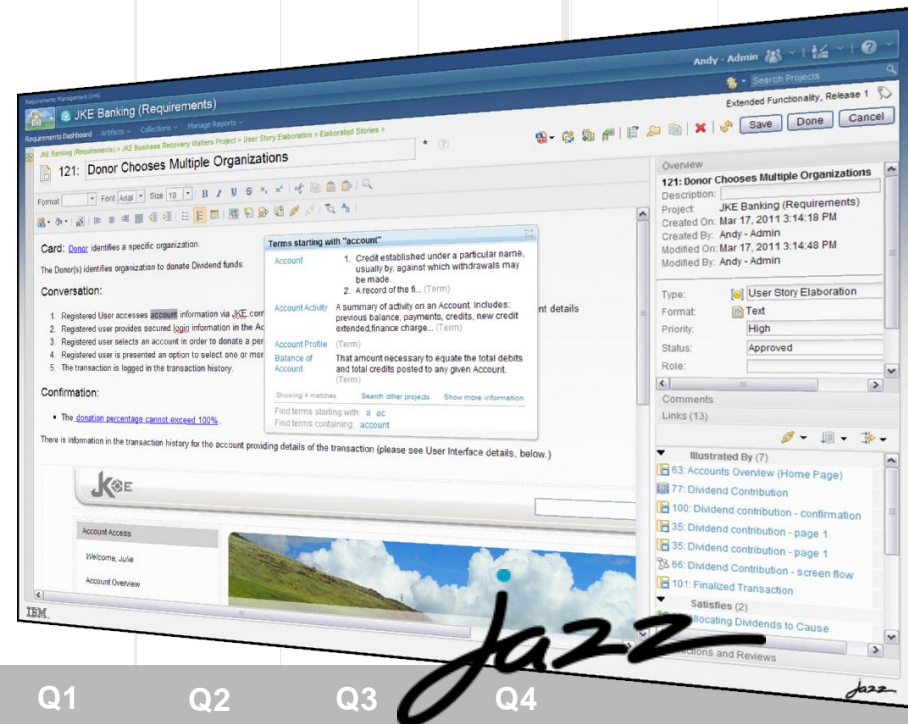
Andy - Admin

Search Projects

Requirements Management (Jrm)

JKE Banking (Requirements)

Extended Functionality, Release 1

Requirements Dashboard Artifacts Collections Manage Reports

JKE Banking (Requirements) > JKE Business Recovery Matters Project > User Story Elaboration > Elaborated Stories >

Save Done Cancel

121: Donor Chooses Multiple Organizations

Format Font Arial Size 10

Card: Donor identifies a specific organization.

The Donor(s) identifies organization to donate Dividend funds.

Conversation:

1. Registered User accesses account information via JKE com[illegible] nt details
2. Registered user provides secured login information in the Ac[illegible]
3. Registered user selects an account in order to donate a per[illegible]
4. Registered user is presented an option to select one or mor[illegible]
5. The transaction is logged in the transaction history.

Confirmation:

• The donation percentage cannot exceed 100%.

There is information in the transaction history for the account providing details of the transaction (please see User Interface details, below.)

Terms starting with "account"

Account 1. Credit established under a particular name, usually by, against which withdrawals may be made.
2. A record of the fi... (Term)

Account Activity A summary of activity on an Account. Includes: previous balance, payments, credits, new credit extended,finance charge... (Term)

Account Profile (Term)

Balance of Account That amount necessary to equate the total debits and total credits posted to any given Account. (Term)

Showing 4 matches. Search other projects Show more information

Find terms starting with: a ac

Find terms containing: account

JKE

Account Access

Welcome, Julie

Account Overview

IBM.

Overview

121: Donor Chooses Multiple Organizations

Description:

Project: JKE Banking (Requirements)

Created On: Mar 17, 2011 3:14:18 PM

Created By: Andy - Admin

Modified On: Mar 17, 2011 3:14:48 PM

Modified By: Andy - Admin

Type: User Story Elaboration

Format: Text

Priority: High

Status: Approved

Role:

Comments

Links (13)

Illustrated By (7)

63: Accounts Overview (Home Page)

77: Dividend Contribution

100: Dividend contribution - confirmation

35: Dividend contribution - page 1

35: Dividend contribution - page 1

66: Dividend Contribution - screen flow

101: Finalized Transaction

Satisfies (2)

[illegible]llocating Dividends to Cause

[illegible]tions and Reviews

Jazz

Jazz

Q1 Q2 Q3 Q4